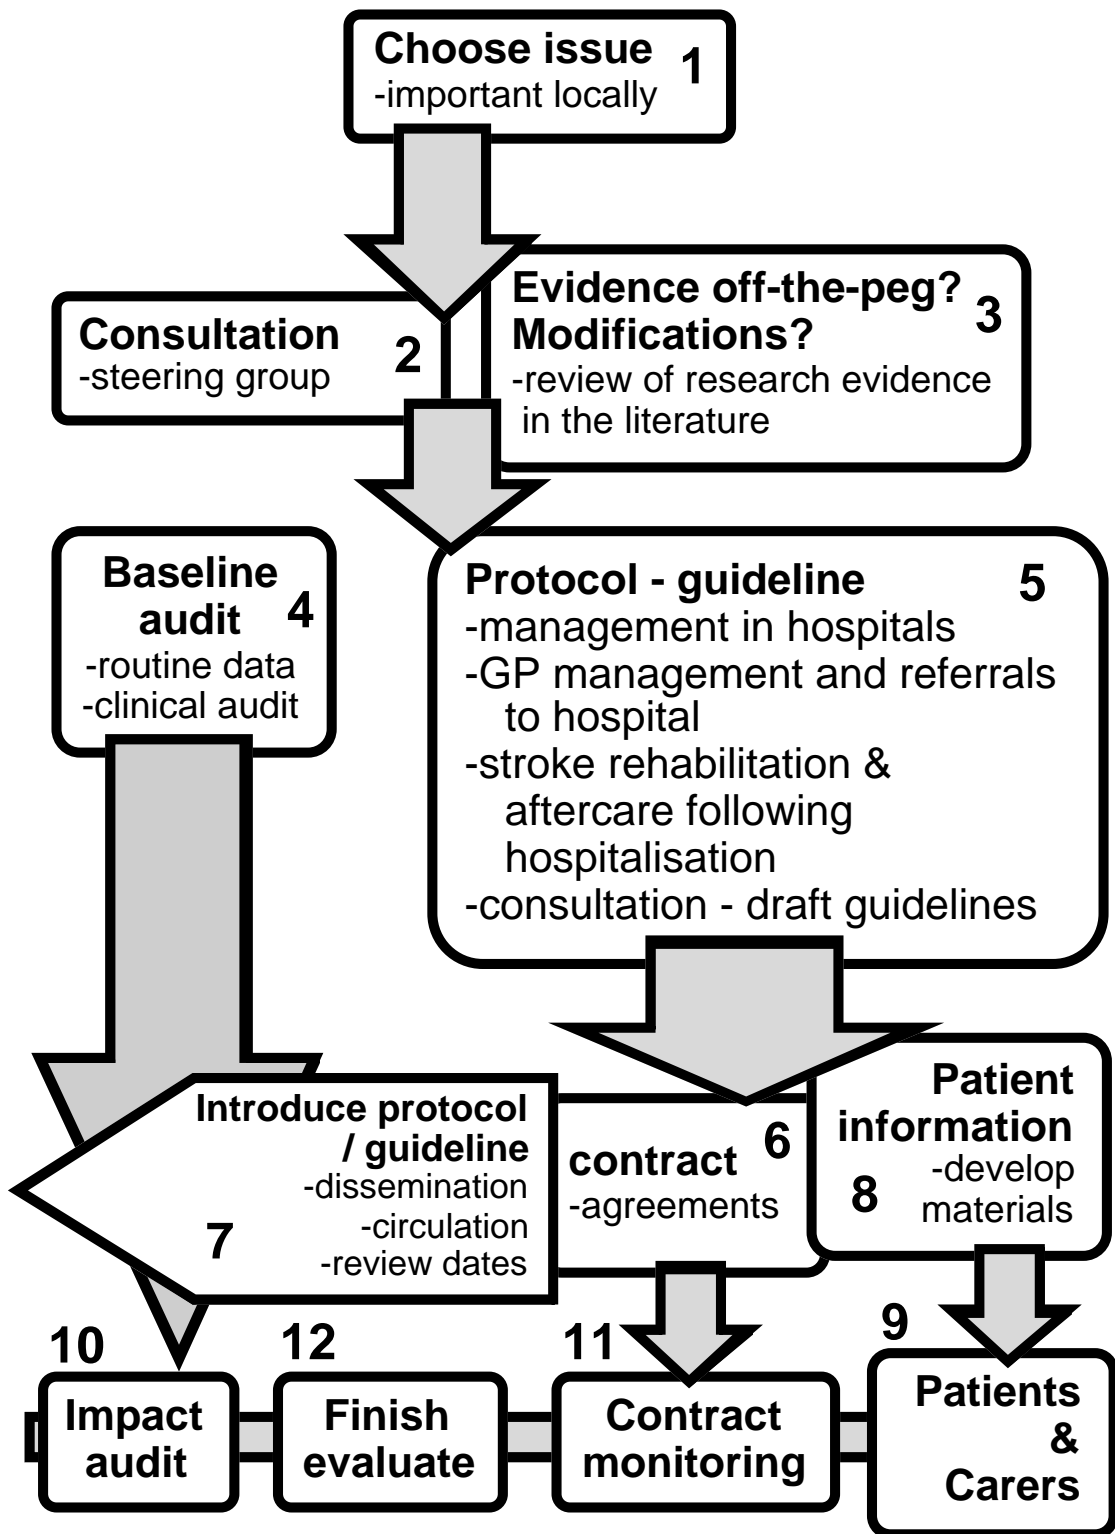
Choose issue 1
-important locally

Consultation 2
-steering group

Evidence off-the-peg? Modifications? 3
-review of research evidence in the literature

Baseline audit 4
-routine data
-clinical audit

Protocol - guideline 5
-management in hospitals
-GP management and referrals to hospital
-stroke rehabilitation & aftercare following hospitalisation
-consultation - draft guidelines

Introduce protocol / guideline
-dissemination
-circulation
-review dates
7

contract 6
-agreements

Patient information
8
-develop materials

9

10
Impact audit

12
Finish evaluate

11
Contract monitoring

Patients & Carers